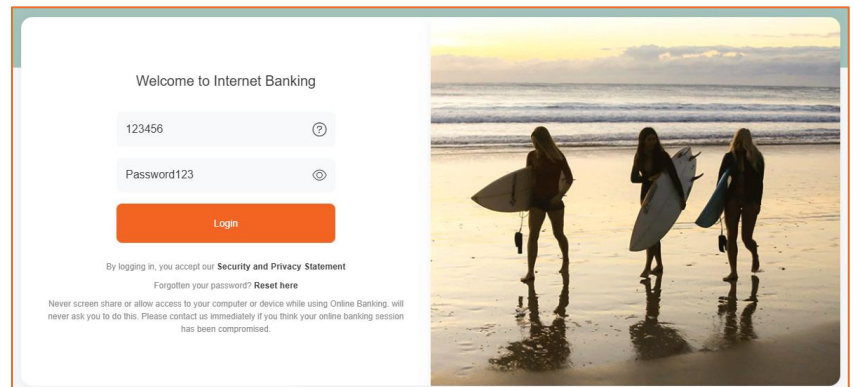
Welcome to Internet Banking

123456

Password123

Login

By logging in, you accept our **Security and Privacy Statement**

Forgotten your password? **Reset here**

Never screen share or allow access to your computer or device while using Online Banking. will never ask you to do this. Please contact us immediately if you think your online banking session has been compromised.